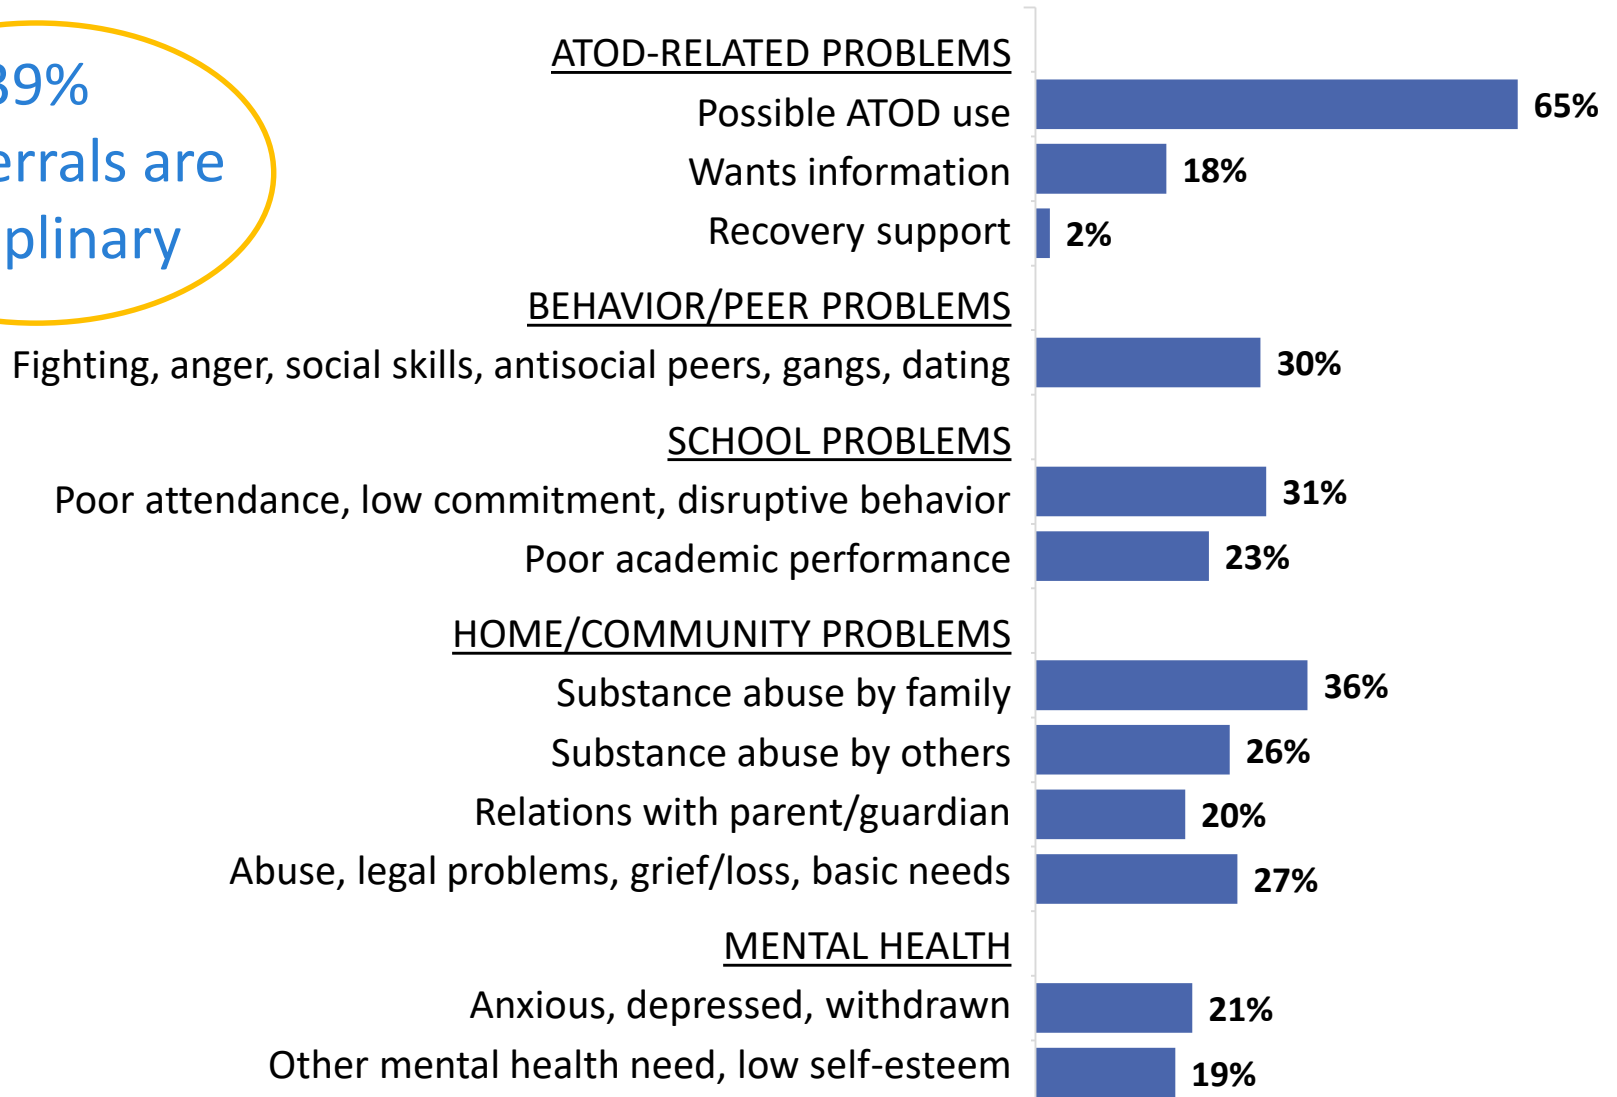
39%
errals are
plinary

ATOD-RELATED PROBLEMS
Possible ATOD use 65%
Wants information 18%
Recovery support 2%

BEHAVIOR/PEER PROBLEMS
Fighting, anger, social skills, antisocial peers, gangs, dating 30%

SCHOOL PROBLEMS
Poor attendance, low commitment, disruptive behavior 31%
Poor academic performance 23%

HOME/COMMUNITY PROBLEMS
Substance abuse by family 36%
Substance abuse by others 26%
Relations with parent/guardian 20%
Abuse, legal problems, grief/loss, basic needs 27%

MENTAL HEALTH
Anxious, depressed, withdrawn 21%
Other mental health need, low self-esteem 19%